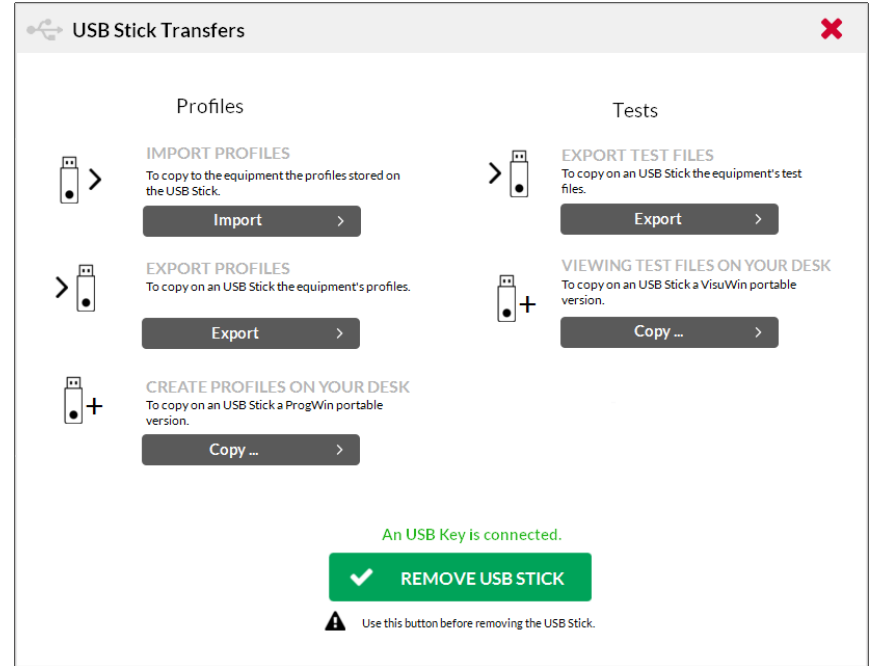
USB Stick Transfers

Profiles

IMPORT PROFILES
To copy to the equipment the profiles stored on the USB Stick.
Import

EXPORT PROFILES
To copy on an USB Stick the equipment's profiles.
Export

CREATE PROFILES ON YOUR DESK
To copy on an USB Stick a ProgWin portable version.
Copy ...

Tests

EXPORT TEST FILES
To copy on an USB Stick the equipment's test files.
Export

VIEWING TEST FILES ON YOUR DESK
To copy on an USB Stick a VisuWin portable version.
Copy ...

An USB Key is connected.

REMOVE USB STICK

Use this button before removing the USB Stick.